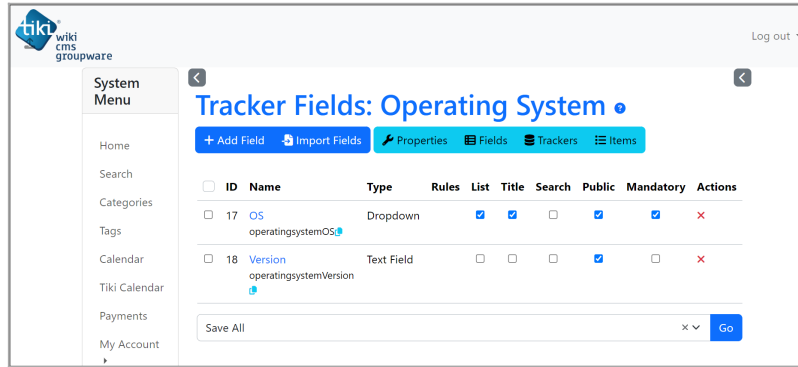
tiki wiki cms groupware

Log out

System Menu

Home
Search
Categories
Tags
Calendar
Tiki Calendar
Payments
My Account

Tracker Fields: Operating System

+ Add Field  Import Fields  Properties  Fields  Trackers  Items

| | ID | Name | Type | Rules | List | Title | Search | Public | Mandatory | Actions |
|---|---|---|---|---|---|---|---|---|---|---|
| | 17 | OS operatingsystemOS | Dropdown | | ☑ | ☑ | ☐ | ☑ | ☑ | ✕ |
| | 18 | Version operatingsystemVersion | Text Field | | ☐ | ☐ | ☐ | ☑ | ☐ | ✕ |

Save All

Go